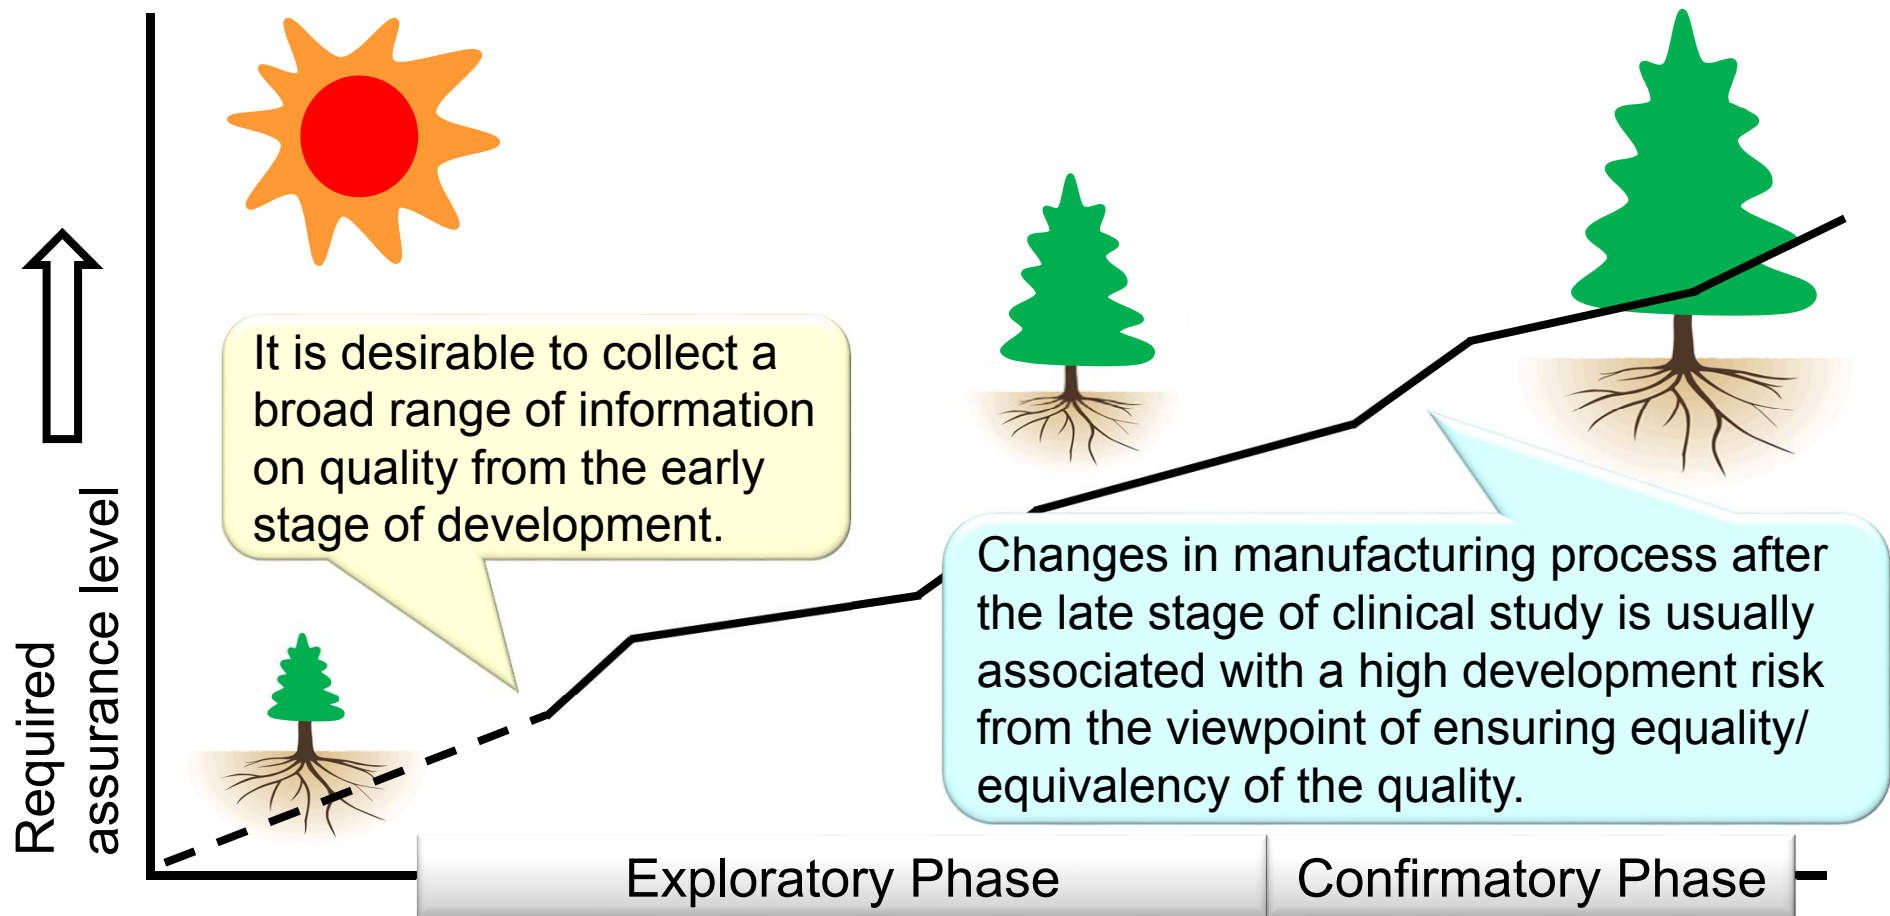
Required assurance level

It is desirable to collect a broad range of information on quality from the early stage of development.

Changes in manufacturing process after the late stage of clinical study is usually associated with a high development risk from the viewpoint of ensuring equality/ equivalency of the quality.

Exploratory Phase

Confirmatory Phase